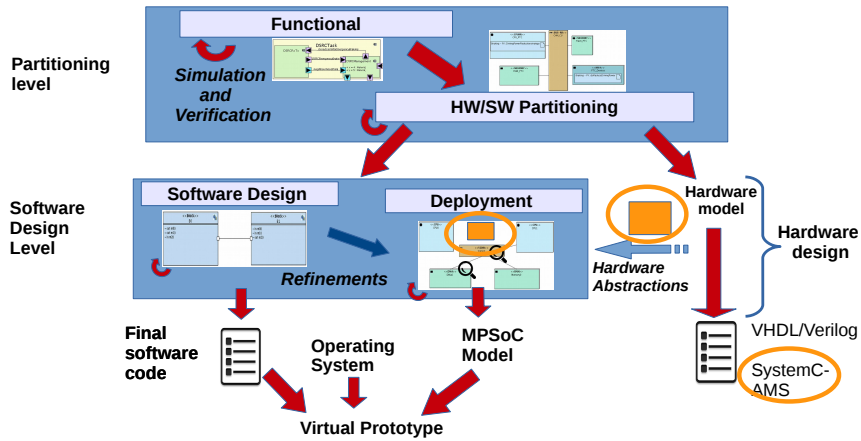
Partitioning level

Functional

DSRCTask

Simulation and Verification

HW/SW Partitioning

Software Design Level

Software Design

Deployment

Refinements

Hardware model

Hardware design

Hardware Abstractions

Final software code

Operating System

MPSoC Model

VHDL/Verilog

SystemC-AMS

Virtual Prototype